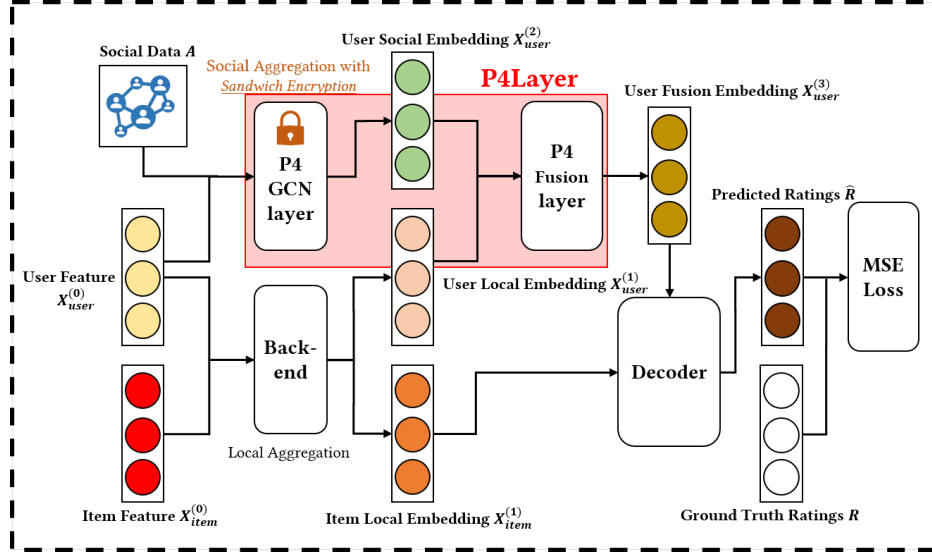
Social Data $A$

Social Aggregation with Sandwich Encryption

User Social Embedding $X_{user}^{(2)}$

P4Layer

User Fusion Embedding $X_{user}^{(3)}$

P4 GCN layer

P4 Fusion layer

Predicted Ratings $\hat{R}$

MSE Loss

User Feature $X_{user}^{(0)}$

User Local Embedding $X_{user}^{(1)}$

Back-end

Decoder

Local Aggregation

Item Feature $X_{item}^{(0)}$

Item Local Embedding $X_{item}^{(1)}$

Ground Truth Ratings $R$